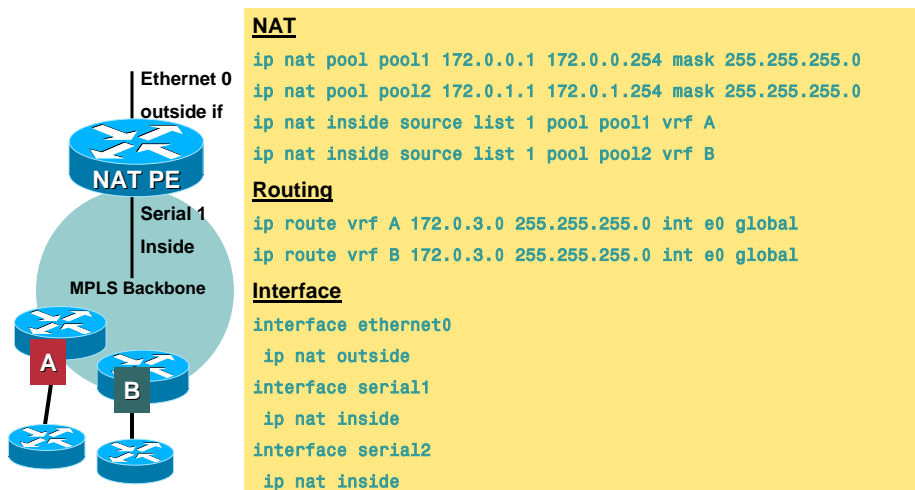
Ethernet 0
outside if
NAT PE
Serial 1
Inside
MPLS Backbone
A
B

NAT
ip nat pool pool1 172.0.0.1 172.0.0.254 mask 255.255.255.0
ip nat pool pool2 172.0.1.1 172.0.1.254 mask 255.255.255.0
ip nat inside source list 1 pool pool1 vrf A
ip nat inside source list 1 pool pool2 vrf B

Routing
ip route vrf A 172.0.3.0 255.255.255.0 int e0 global
ip route vrf B 172.0.3.0 255.255.255.0 int e0 global

Interface
interface ethernet0
ip nat outside
interface serial1
ip nat inside
interface serial2
ip nat inside